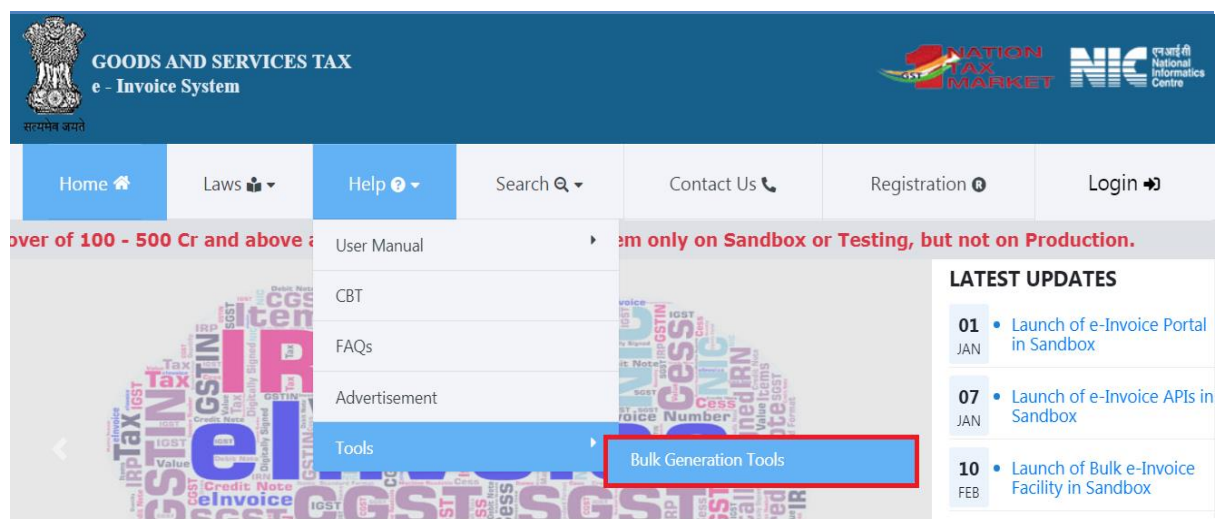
सत्यमेव जयते

GOODS AND SERVICES TAX
e - Invoice System

GST 1 NATION TAX MARKET

NIC एनआईसी National Informatics Centre

Home

Laws

Help

Search

Contact Us

Registration

Login

over of 100 - 500 Cr and above a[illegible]em only on Sandbox or Testing, but not on Production.

User Manual

CBT

FAQs

Advertisement

Tools

Bulk Generation Tools

LATEST UPDATES

01 JAN • Launch of e-Invoice Portal in Sandbox

07 JAN • Launch of e-Invoice APIs in Sandbox

10 FEB • Launch of Bulk e-Invoice Facility in Sandbox